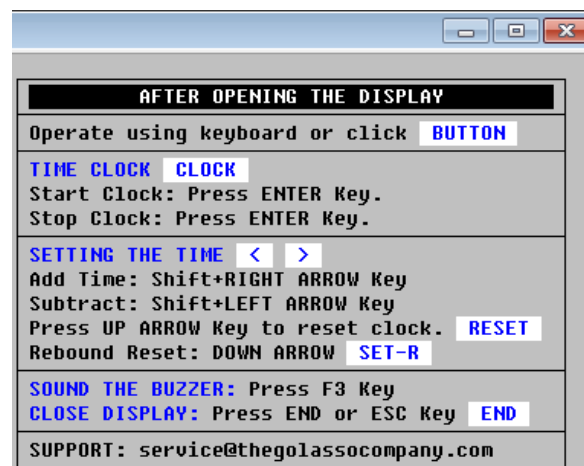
AFTER OPENING THE DISPLAY

Operate using keyboard or click BUTTON

TIME CLOCK CLOCK
Start Clock: Press ENTER Key.
Stop Clock: Press ENTER Key.

SETTING THE TIME < >
Add Time: Shift+RIGHT ARROW Key
Subtract: Shift+LEFT ARROW Key
Press UP ARROW Key to reset clock. RESET
Rebound Reset: DOWN ARROW SET-R

SOUND THE BUZZER: Press F3 Key
CLOSE DISPLAY: Press END or ESC Key END

SUPPORT: service@thegolassocompany.com